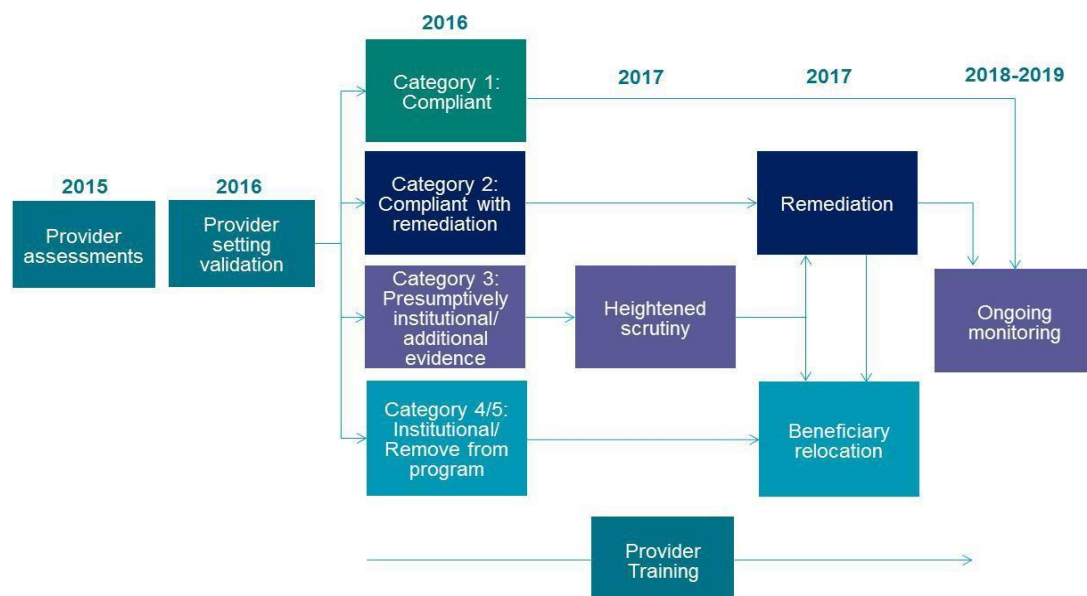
2015

Provider assessments

2016

Provider setting validation

2016

Category 1: Compliant

Category 2: Compliant with remediation

Category 3: Presumptively institutional/ additional evidence

Category 4/5: Institutional/ Remove from program

2017

Heightened scrutiny

2017

Remediation

Beneficiary relocation

2018-2019

Ongoing monitoring

Provider Training